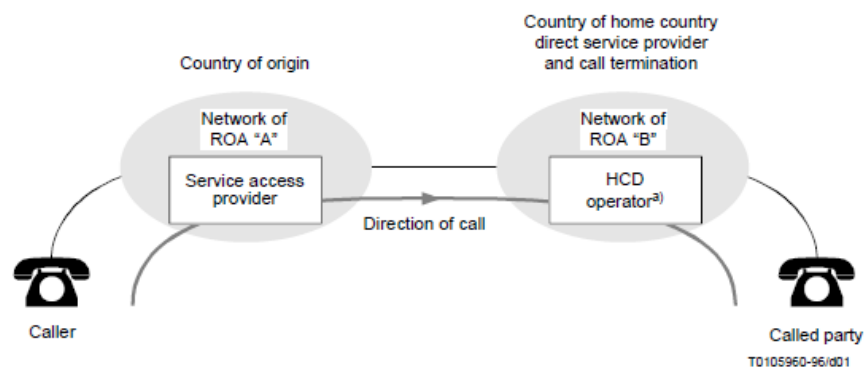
Country of origin

Country of home country direct service provider and call termination

Network of ROA "A"

Service access provider

Network of ROA "B"

HCD operator$^{a)}$

Direction of call

Caller

Called party

T0105960-96/d01